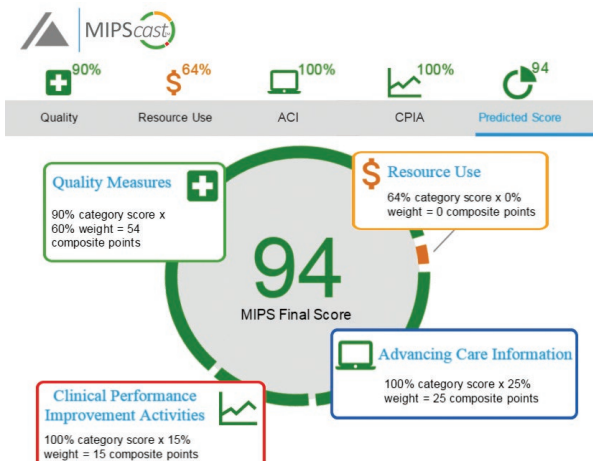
MIPScast

90%
Quality

$64%
Resource Use

100%
ACI

100%
CPIA

94
Predicted Score

Quality Measures

90% category score x 60% weight = 54 composite points

Resource Use

64% category score x 0% weight = 0 composite points

94

MIPS Final Score

Advancing Care Information

100% category score x 25% weight = 25 composite points

Clinical Performance Improvement Activities

100% category score x 15% weight = 15 composite points